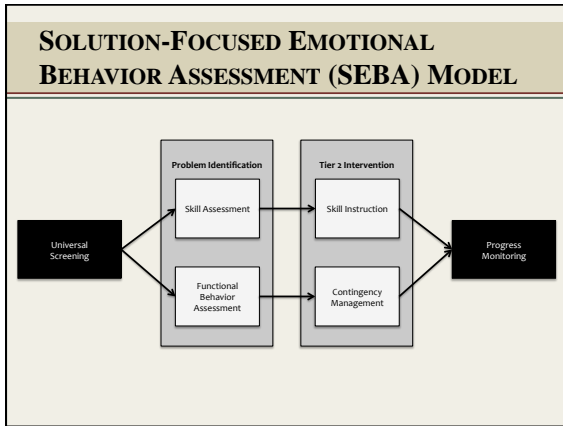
SOLUTION-FOCUSED EMOTIONAL BEHAVIOR ASSESSMENT (SEBA) MODEL

Universal Screening

Problem Identification

Skill Assessment

Functional Behavior Assessment

Tier 2 Intervention

Skill Instruction

Contingency Management

Progress Monitoring